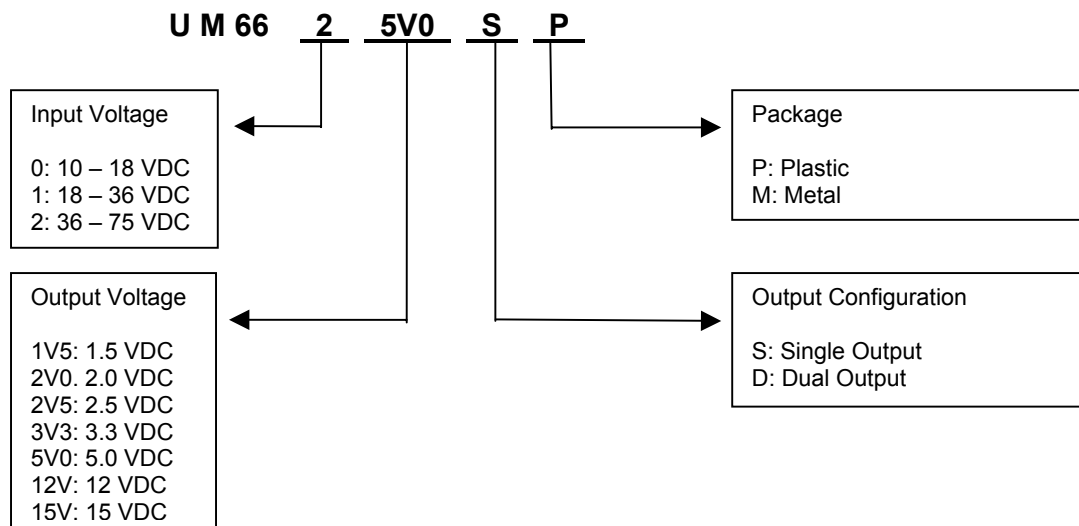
U M 66 2 5V0 S P

Input Voltage

0: 10 – 18 VDC
1: 18 – 36 VDC
2: 36 – 75 VDC

Package

P: Plastic
M: Metal

Output Voltage

1V5: 1.5 VDC
2V0. 2.0 VDC
2V5: 2.5 VDC
3V3: 3.3 VDC
5V0: 5.0 VDC
12V: 12 VDC
15V: 15 VDC

Output Configuration

S: Single Output
D: Dual Output